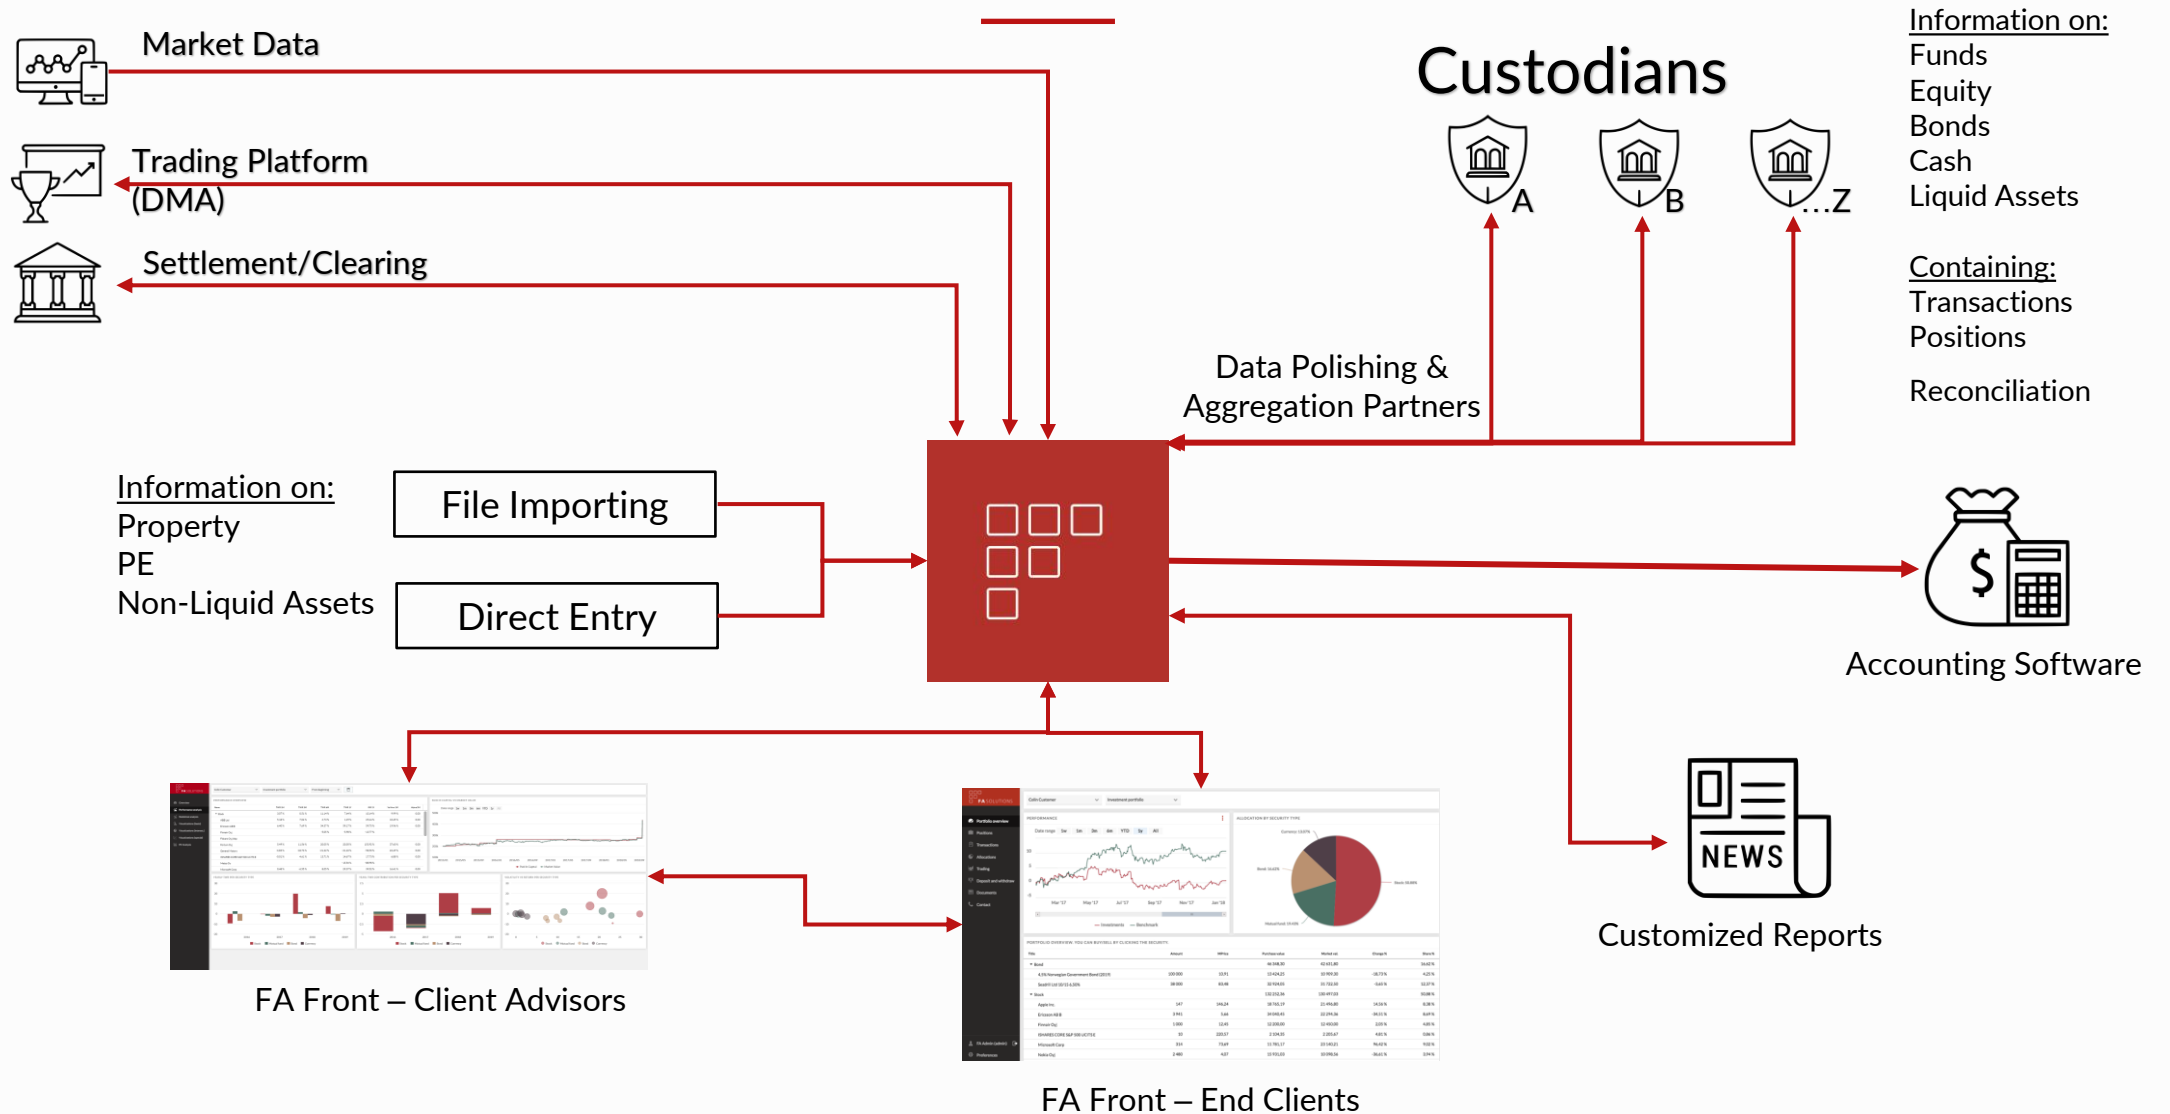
Market Data

Trading Platform (DMA)

Settlement/Clearing

Custodians

A

B

…Z

Information on:
Funds
Equity
Bonds
Cash
Liquid Assets

Containing:
Transactions
Positions

Reconciliation

Data Polishing & Aggregation Partners

Information on:
Property
PE
Non-Liquid Assets

File Importing

Direct Entry

Accounting Software

NEWS

Customized Reports

FA Front – Client Advisors

FA Front – End Clients